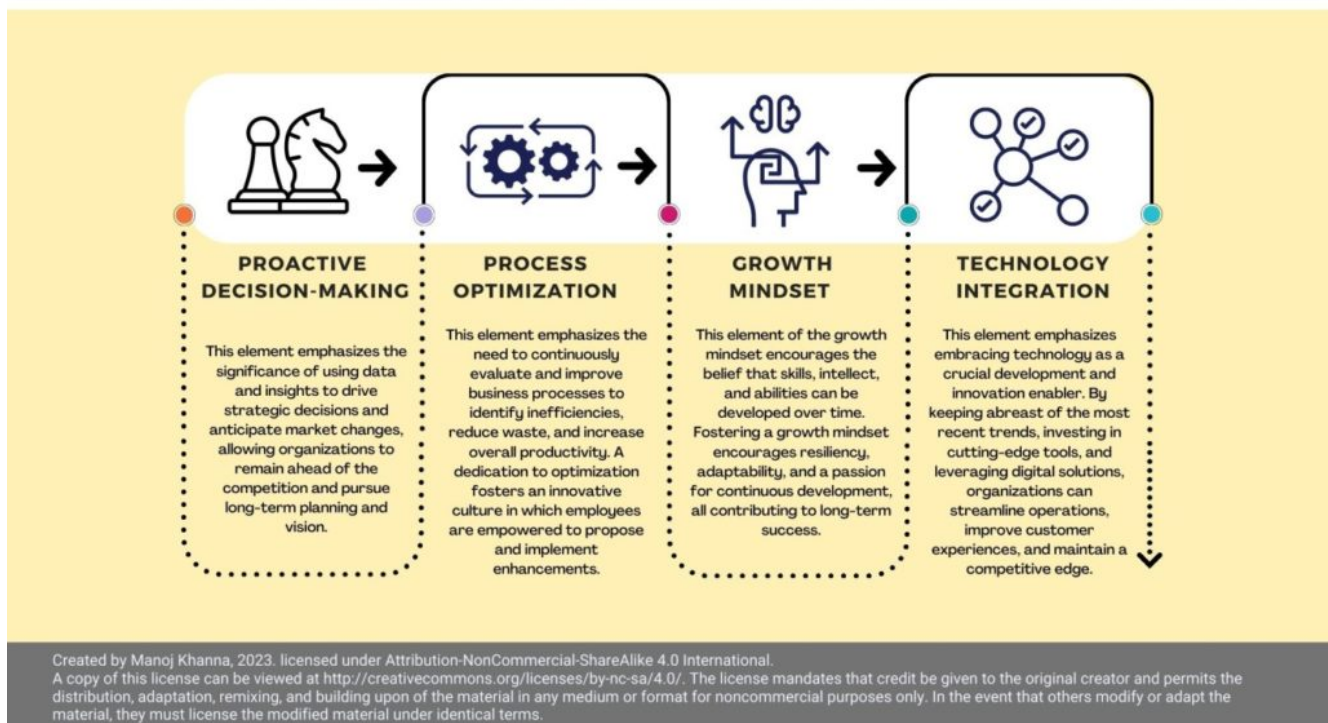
PROACTIVE DECISION-MAKING

This element emphasizes the significance of using data and insights to drive strategic decisions and anticipate market changes, allowing organizations to remain ahead of the competition and pursue long-term planning and vision.

PROCESS OPTIMIZATION

This element emphasizes the need to continuously evaluate and improve business processes to identify inefficiencies, reduce waste, and increase overall productivity. A dedication to optimization fosters an innovative culture in which employees are empowered to propose and implement enhancements.

GROWTH MINDSET

This element of the growth mindset encourages the belief that skills, intellect, and abilities can be developed over time. Fostering a growth mindset encourages resiliency, adaptability, and a passion for continuous development, all contributing to long-term success.

TECHNOLOGY INTEGRATION

This element emphasizes embracing technology as a crucial development and innovation enabler. By keeping abreast of the most recent trends, investing in cutting-edge tools, and leveraging digital solutions, organizations can streamline operations, improve customer experiences, and maintain a competitive edge.

Created by Manoj Khanna, 2023. licensed under Attribution-NonCommercial-ShareAlike 4.0 International.
A copy of this license can be viewed at http://creativecommons.org/licenses/by-nc-sa/4.0/. The license mandates that credit be given to the original creator and permits the distribution, adaptation, remixing, and building upon of the material in any medium or format for noncommercial purposes only. In the event that others modify or adapt the material, they must license the modified material under identical terms.